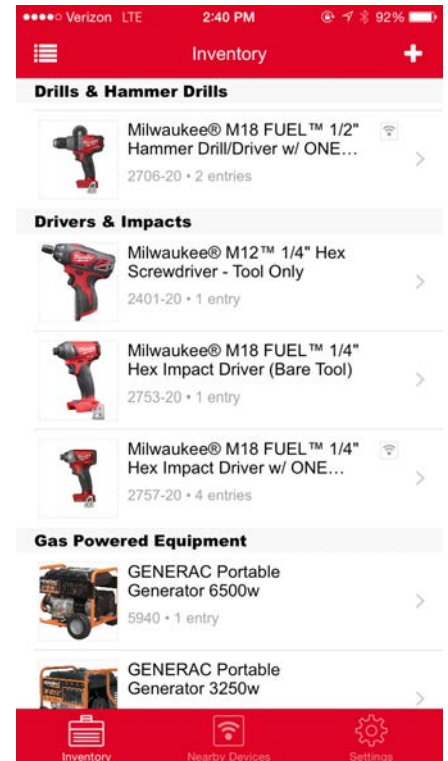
●●●●○ Verizon LTE 2:40 PM 92%

Inventory

Drills & Hammer Drills

Milwaukee® M18 FUEL™ 1/2" Hammer Drill/Driver w/ ONE...

2706-20 • 2 entries

Drivers & Impacts

Milwaukee® M12™ 1/4" Hex Screwdriver - Tool Only

2401-20 • 1 entry

Milwaukee® M18 FUEL™ 1/4" Hex Impact Driver (Bare Tool)

2753-20 • 1 entry

Milwaukee® M18 FUEL™ 1/4" Hex Impact Driver w/ ONE...

2757-20 • 4 entries

Gas Powered Equipment

GENERAC Portable Generator 6500w

5940 • 1 entry

GENERAC Portable Generator 3250w

Inventory Nearby Devices Settings